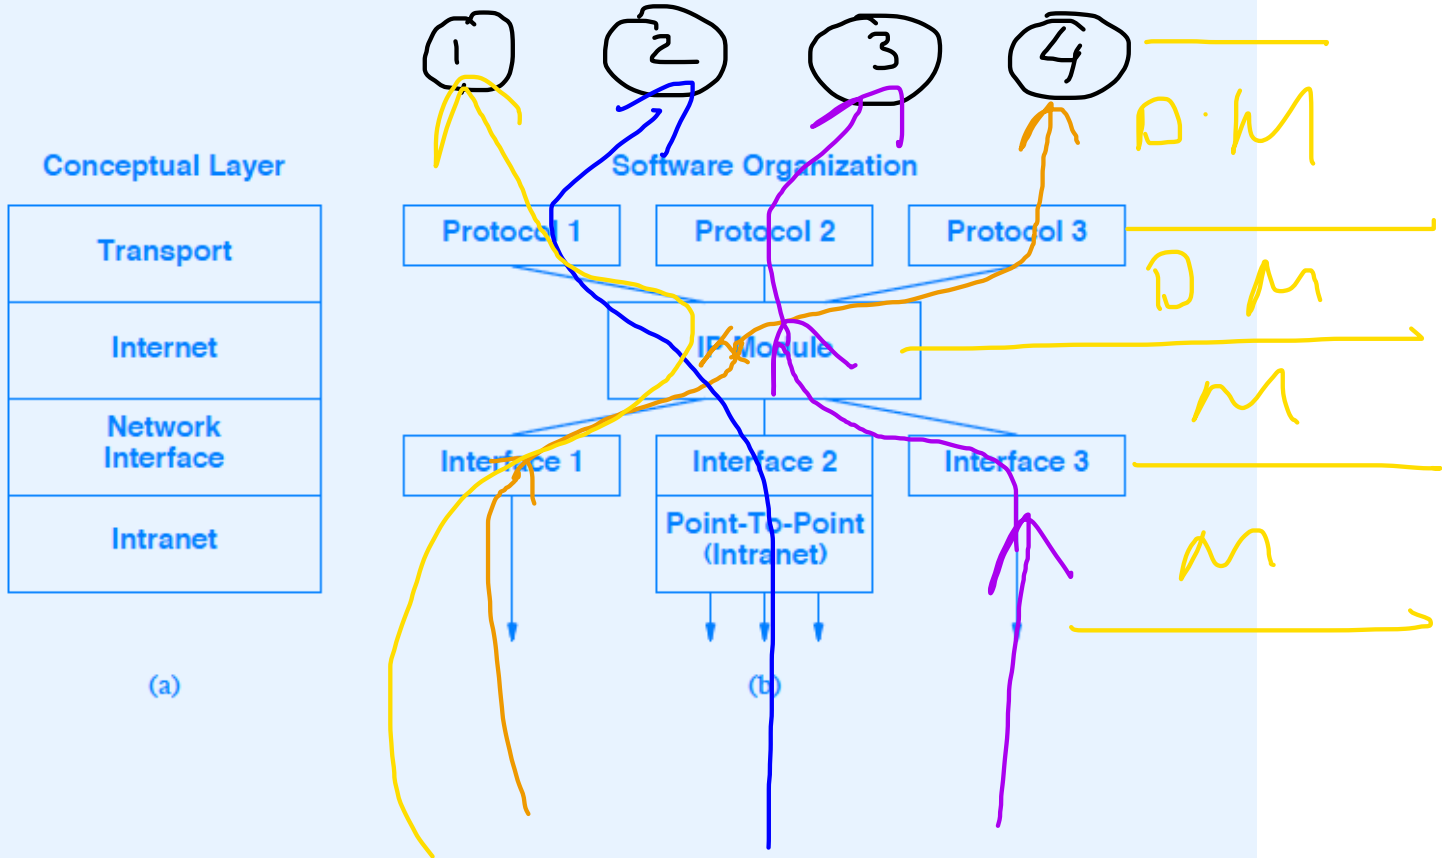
1 2 3 4

D·M

Conceptual Layer

| Transport |
|---|
| Internet |
| Network Interface |
| Intranet |

(a)

Software Organization

Protocol 1 Protocol 2 Protocol 3

D M

IP Module

M

Interface 1 Interface 2 Interface 3

Point-To-Point (Intranet)

M

(b)